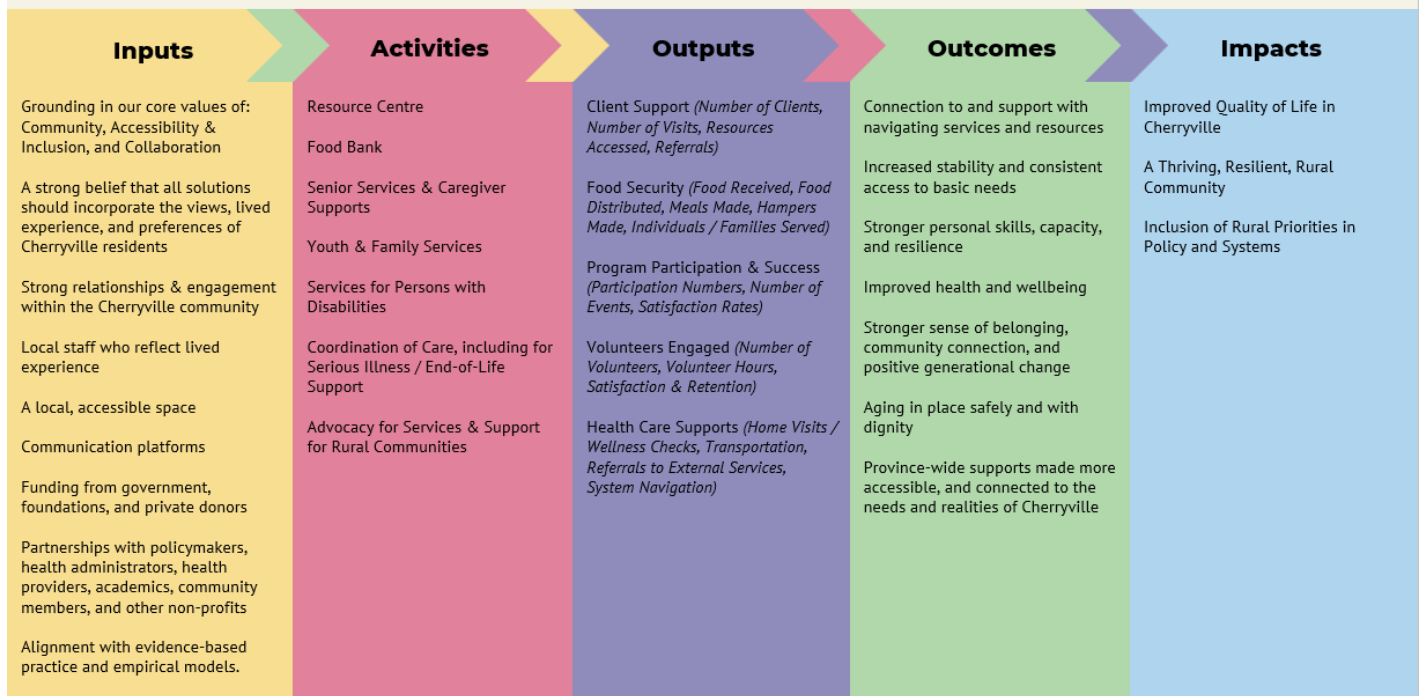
Inputs

Grounding in our core values of: Community, Accessibility & Inclusion, and Collaboration

A strong belief that all solutions should incorporate the views, lived experience, and preferences of Cherryville residents

Strong relationships & engagement within the Cherryville community

Local staff who reflect lived experience

A local, accessible space

Communication platforms

Funding from government, foundations, and private donors

Partnerships with policymakers, health administrators, health providers, academics, community members, and other non-profits

Alignment with evidence-based practice and empirical models.

Activities

Resource Centre

Food Bank

Senior Services & Caregiver Supports

Youth & Family Services

Services for Persons with Disabilities

Coordination of Care, including for Serious Illness / End-of-Life Support

Advocacy for Services & Support for Rural Communities

Outputs

Client Support (Number of Clients, Number of Visits, Resources Accessed, Referrals)

Food Security (Food Received, Food Distributed, Meals Made, Hampers Made, Individuals / Families Served)

Program Participation & Success (Participation Numbers, Number of Events, Satisfaction Rates)

Volunteers Engaged (Number of Volunteers, Volunteer Hours, Satisfaction & Retention)

Health Care Supports (Home Visits / Wellness Checks, Transportation, Referrals to External Services, System Navigation)

Outcomes

Connection to and support with navigating services and resources

Increased stability and consistent access to basic needs

Stronger personal skills, capacity, and resilience

Improved health and wellbeing

Stronger sense of belonging, community connection, and positive generational change

Aging in place safely and with dignity

Province-wide supports made more accessible, and connected to the needs and realities of Cherryville

Impacts

Improved Quality of Life in Cherryville

A Thriving, Resilient, Rural Community

Inclusion of Rural Priorities in Policy and Systems